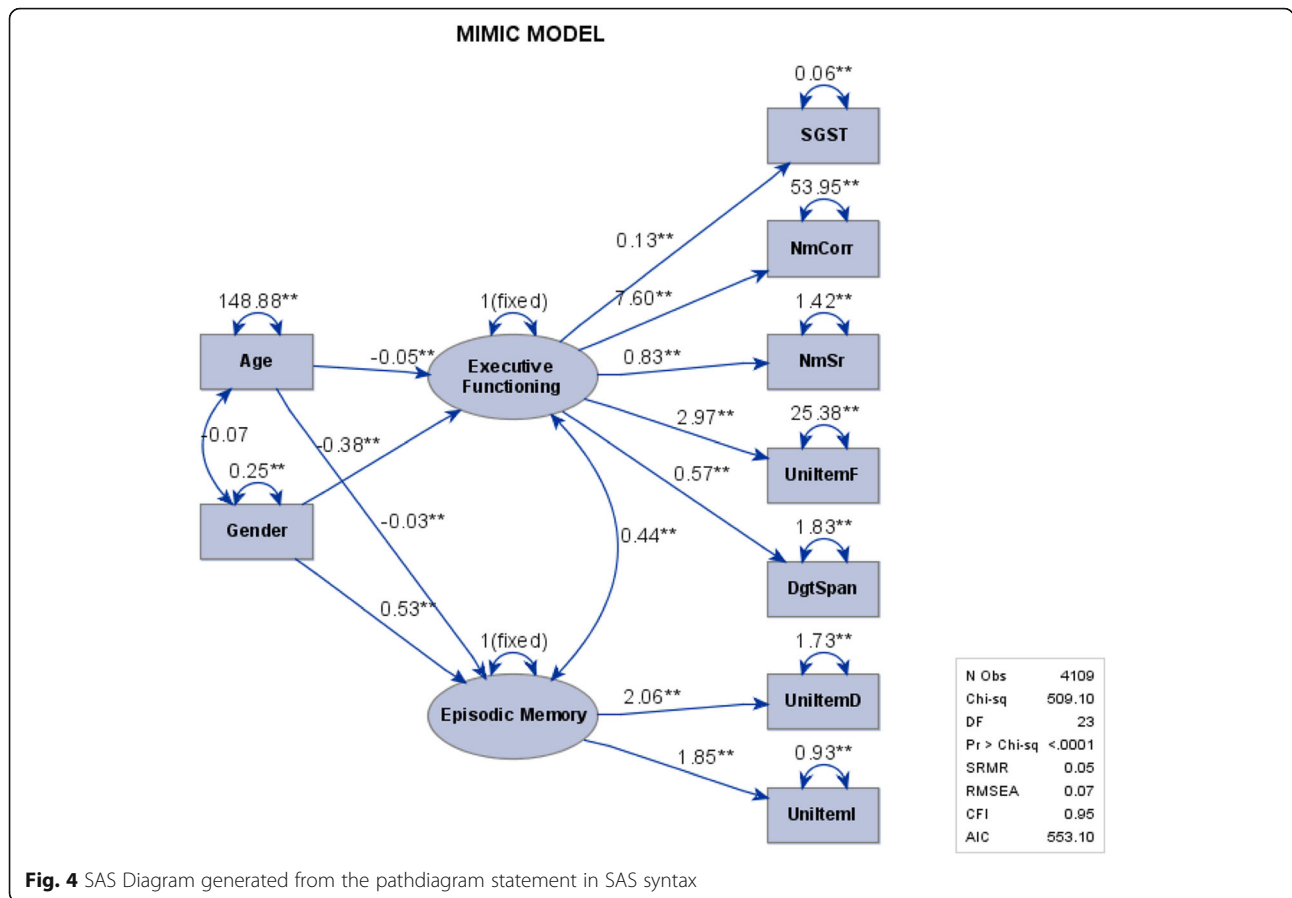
MIMIC MODEL

0.06**
SGST
53.95**
NmCorr
0.13**
148.88**
1(fixed)
7.60**
1.42**
Age
-0.05**
Executive Functioning
0.83**
NmSr
25.38**
2.97**
-0.07
-0.38**
UniItemF
0.25**
0.57**
1.83**
-0.03**
Gender
0.44**
DgtSpan
0.53**
1(fixed)
1.73**
Episodic Memory
2.06**
UniItemD
1.85**
0.93**
UniItemI

| N Obs | 4109 |
|---|---|
| Chi-sq | 509.10 |
| DF | 23 |
| Pr > Chi-sq | <.0001 |
| SRMR | 0.05 |
| RMSEA | 0.07 |
| CFI | 0.95 |
| AIC | 553.10 |

**Fig. 4** SAS Diagram generated from the pathdiagram statement in SAS syntax